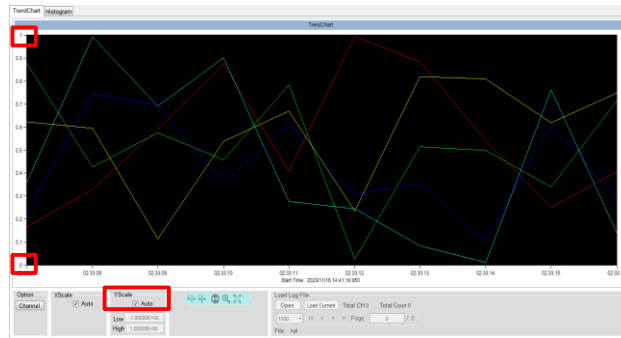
TrendChart Histogram

TrendChart

1

0.9

0.8

0.7

0.6

0.5

0.4

0.3

0.2

0.1

0

02:33:08

02:33:09

02:33:10

02:33:11

02:33:12

02:33:13

02:33:14

02:33:15

02:33

Start Time : 2023/11/16 14:41:19.950

Option

Channel

XScale

Auto

YScale

Auto

Low -1.000000e+00

High 1.000000e+00

Load Log File

Open

Load Current

Total CH:0

Total Count:0

1000

Page 0 / 0

File : null